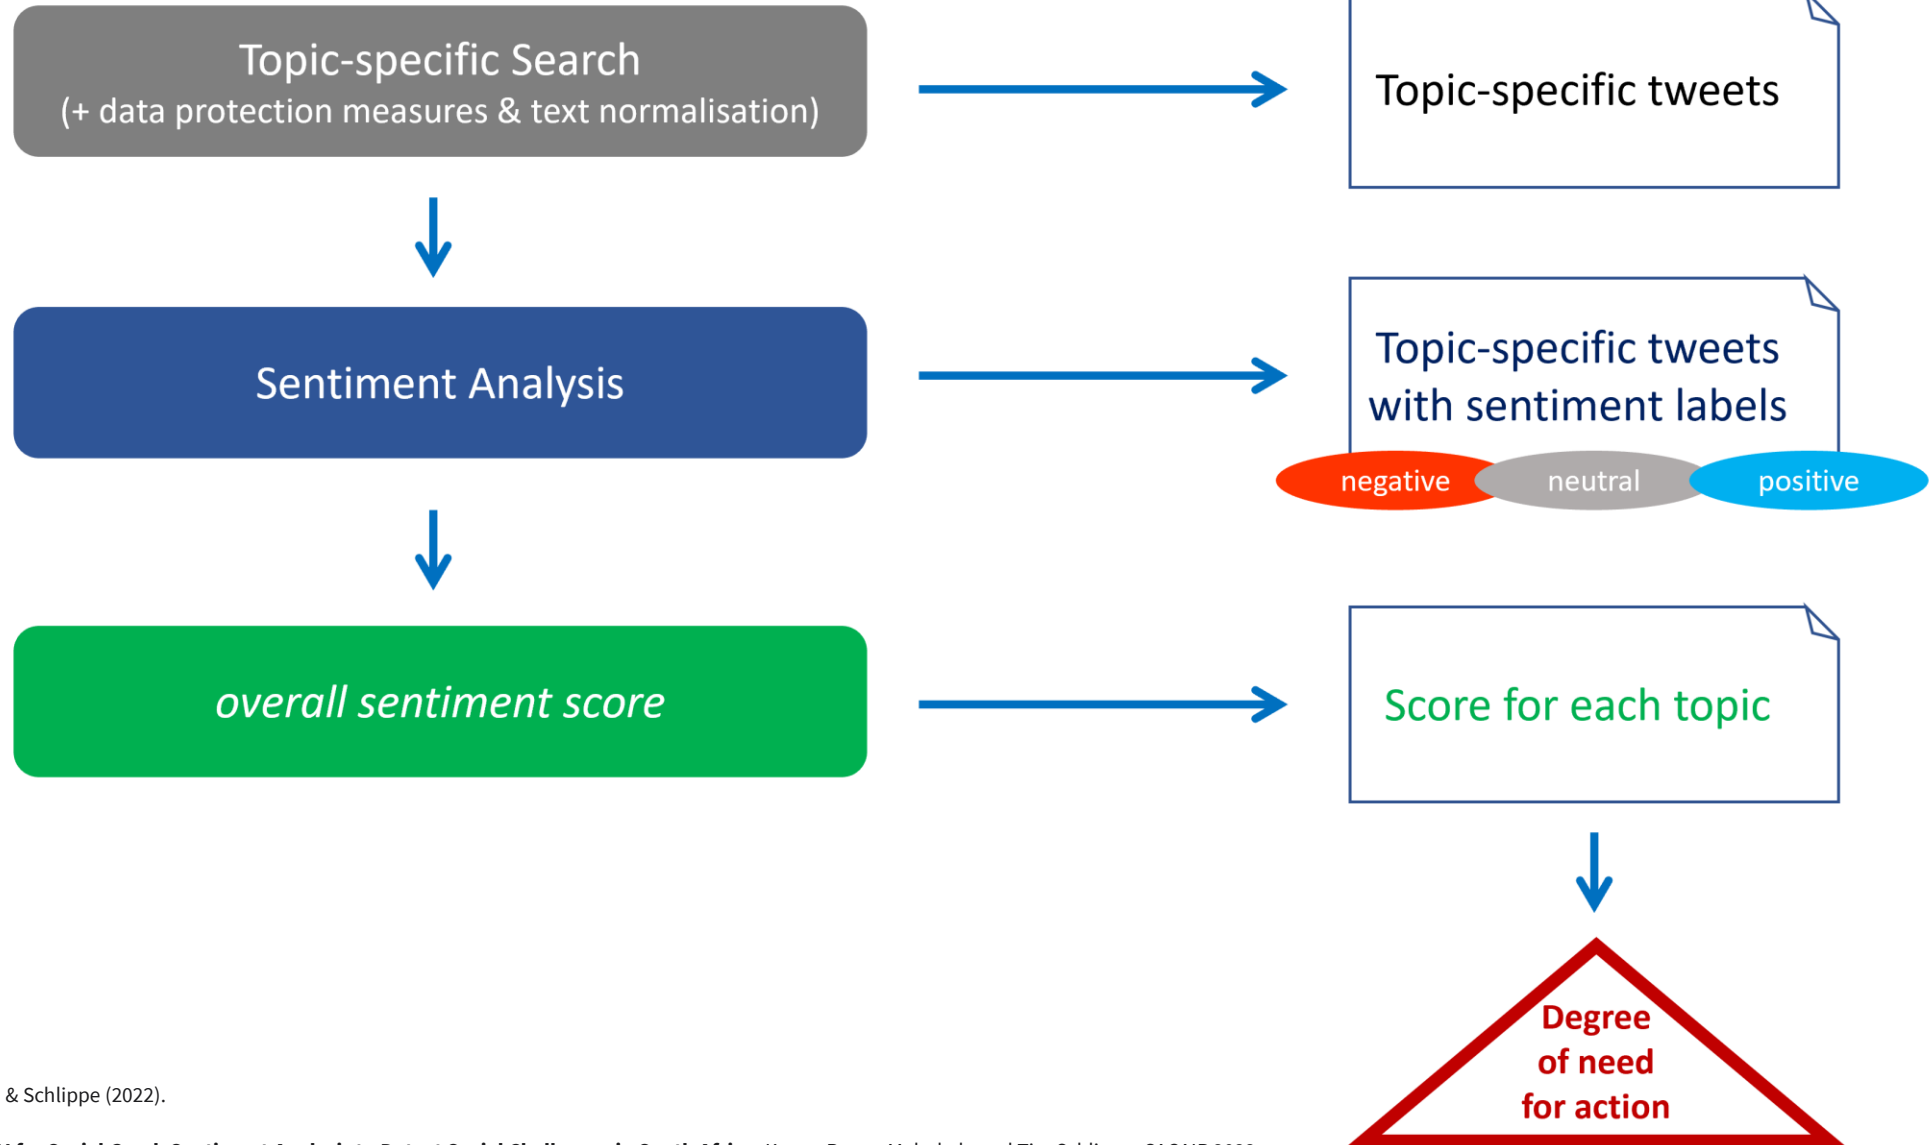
Topic-specific Search
(+ data protection measures & text normalisation)

Topic-specific tweets

Sentiment Analysis

Topic-specific tweets with sentiment labels

negative neutral positive

overall sentiment score

Score for each topic

Degree of need for action

& Schlippe (2022).

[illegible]